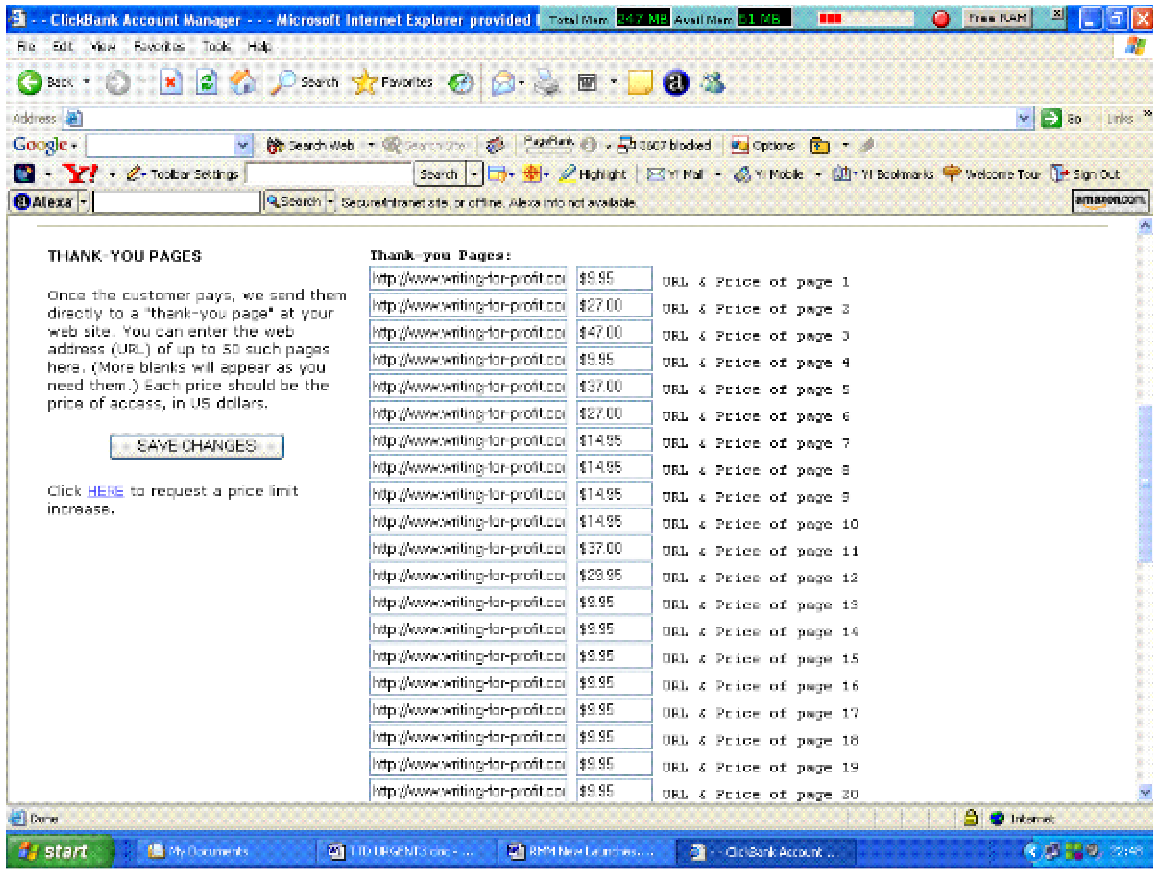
- - ClickBank Account Manager - - - Microsoft Internet Explorer provided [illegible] Total Mem 247 MB Avail Mem 21 MB Free RAM

File Edit View Favorites Tools Help

Back Search Favorites

Address Go Links

Google Search Web PageRank 2867 blocked Options

Y! Toolbar Settings Search Highlight Y! Mail Y! Mobile Y! Bookmarks Welcome Tour Sign Out

Alexa Search Secure/intranet site, or offline. Alexa info not available. amazon.com

THANK-YOU PAGES

Once the customer pays, we send them directly to a "thank-you page" at your web site. You can enter the web address (URL) of up to 50 such pages here. (More blanks will appear as you need them.) Each price should be the price of access, in US dollars.

SAVE CHANGES

Click HERE to request a price limit increase.

Thank-you Pages:

| | | |
|---|---|---|
| http://www.writing-for-profit.co | $9.95 | URL & Price of page 1 |
| http://www.writing-for-profit.co | $27.00 | URL & Price of page 2 |
| http://www.writing-for-profit.co | $47.00 | URL & Price of page 3 |
| http://www.writing-for-profit.co | $9.95 | URL & Price of page 4 |
| http://www.writing-for-profit.co | $37.00 | URL & Price of page 5 |
| http://www.writing-for-profit.co | $27.00 | URL & Price of page 6 |
| http://www.writing-for-profit.co | $14.95 | URL & Price of page 7 |
| http://www.writing-for-profit.co | $14.95 | URL & Price of page 8 |
| http://www.writing-for-profit.co | $14.95 | URL & Price of page 9 |
| http://www.writing-for-profit.co | $14.95 | URL & Price of page 10 |
| http://www.writing-for-profit.co | $37.00 | URL & Price of page 11 |
| http://www.writing-for-profit.co | $29.95 | URL & Price of page 12 |
| http://www.writing-for-profit.co | $9.95 | URL & Price of page 13 |
| http://www.writing-for-profit.co | $9.95 | URL & Price of page 14 |
| http://www.writing-for-profit.co | $9.95 | URL & Price of page 15 |
| http://www.writing-for-profit.co | $9.95 | URL & Price of page 16 |
| http://www.writing-for-profit.co | $9.95 | URL & Price of page 17 |
| http://www.writing-for-profit.co | $9.95 | URL & Price of page 18 |
| http://www.writing-for-profit.co | $9.95 | URL & Price of page 19 |
| http://www.writing-for-profit.co | $9.95 | URL & Price of page 20 |

Done Internet

start My Documents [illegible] URGENT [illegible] RMM New Launches... - - ClickBank Account ... 22:48